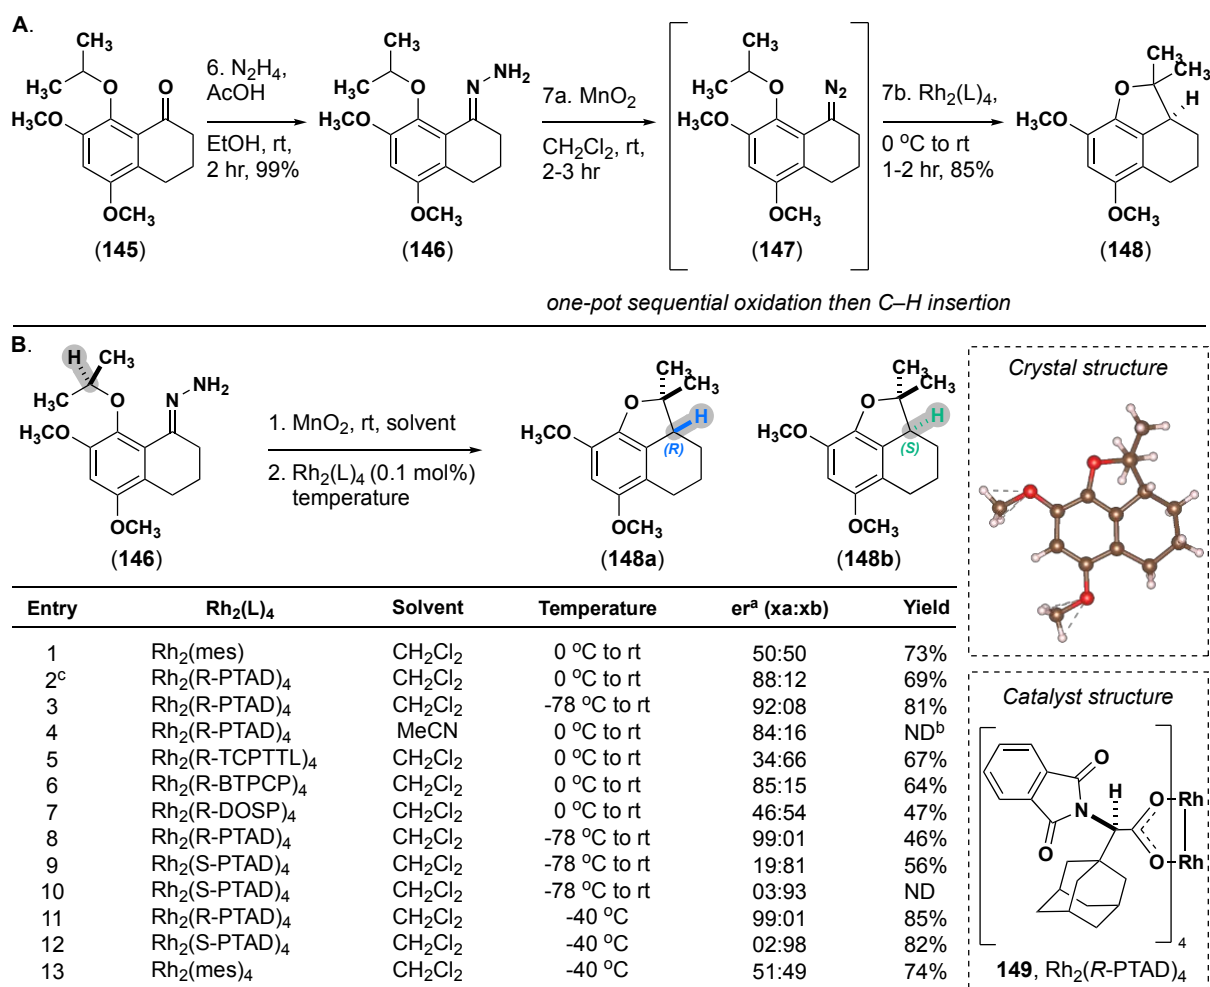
A.

$CH_3$ $H_3C$ O O $H_3CO$ $OCH_3$ (145)

6. $N_2H_4$, AcOH
EtOH, rt, 2 hr, 99%

$CH_3$ $H_3C$ O N $NH_2$ $H_3CO$ $OCH_3$ (146)

7a. $MnO_2$
$CH_2Cl_2$, rt, 2-3 hr

$CH_3$ $H_3C$ O $N_2$ $H_3CO$ $OCH_3$ (147)

7b. $Rh_2(L)_4$,
0 °C to rt
1-2 hr, 85%

$CH_3$ $CH_3$ O H $H_3CO$ $OCH_3$ (148)

one-pot sequential oxidation then C–H insertion

B.

H $CH_3$ $H_3C$ O N $NH_2$ $H_3CO$ $OCH_3$ (146)

1. $MnO_2$, rt, solvent
2. $Rh_2(L)_4$ (0.1 mol%) temperature

$CH_3$ $CH_3$ O H (R) $H_3CO$ $OCH_3$ (148a)

$CH_3$ $CH_3$ O H (S) $H_3CO$ $OCH_3$ (148b)

Crystal structure

| Entry | $Rh_2(L)_4$ | Solvent | Temperature | er$^a$ (xa:xb) | Yield |
|---|---|---|---|---|---|
| 1 | $Rh_2$(mes) | $CH_2Cl_2$ | 0 °C to rt | 50:50 | 73% |
| 2$^c$ | $Rh_2$(R-PTAD)$_4$ | $CH_2Cl_2$ | 0 °C to rt | 88:12 | 69% |
| 3 | $Rh_2$(R-PTAD)$_4$ | $CH_2Cl_2$ | -78 °C to rt | 92:08 | 81% |
| 4 | $Rh_2$(R-PTAD)$_4$ | MeCN | 0 °C to rt | 84:16 | ND$^b$ |
| 5 | $Rh_2$(R-TCPTTL)$_4$ | $CH_2Cl_2$ | 0 °C to rt | 34:66 | 67% |
| 6 | $Rh_2$(R-BTPCP)$_4$ | $CH_2Cl_2$ | 0 °C to rt | 85:15 | 64% |
| 7 | $Rh_2$(R-DOSP)$_4$ | $CH_2Cl_2$ | 0 °C to rt | 46:54 | 47% |
| 8 | $Rh_2$(R-PTAD)$_4$ | $CH_2Cl_2$ | -78 °C to rt | 99:01 | 46% |
| 9 | $Rh_2$(S-PTAD)$_4$ | $CH_2Cl_2$ | -78 °C to rt | 19:81 | 56% |
| 10 | $Rh_2$(S-PTAD)$_4$ | $CH_2Cl_2$ | -78 °C to rt | 03:93 | ND |
| 11 | $Rh_2$(R-PTAD)$_4$ | $CH_2Cl_2$ | -40 °C | 99:01 | 85% |
| 12 | $Rh_2$(S-PTAD)$_4$ | $CH_2Cl_2$ | -40 °C | 02:98 | 82% |
| 13 | $Rh_2$(mes)$_4$ | $CH_2Cl_2$ | -40 °C | 51:49 | 74% |

Catalyst structure

O H N O O–Rh O–Rh 4

149, $Rh_2$(R-PTAD)$_4$